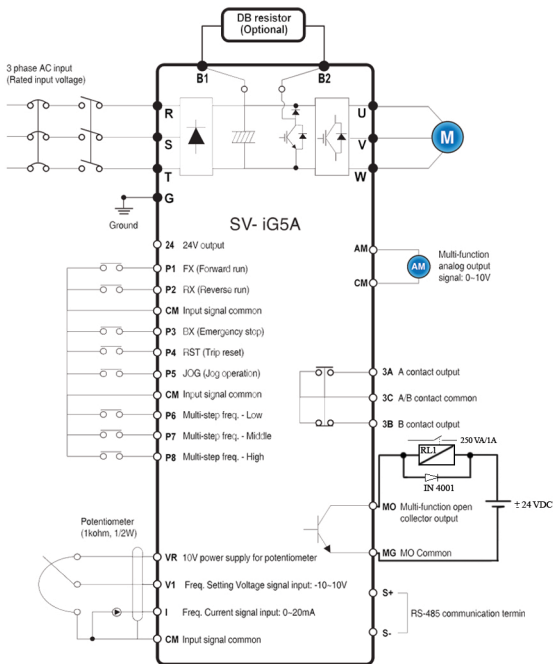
DB resistor (Optional)

3 phase AC input (Rated input voltage)

B1

B2

R

S

T

U

V

W

M

G

Ground

SV- iG5A

24 24V output

P1 FX (Forward run)

P2 RX (Reverse run)

CM Input signal common

P3 BX (Emergency stop)

P4 RST (Trip reset)

P5 JOG (Jog operation)

CM Input signal common

P6 Multi-step freq. - Low

P7 Multi-step freq. - Middle

P8 Multi-step freq. - High

AM

CM

AM

Multi-function analog output signal: 0~10V

3A A contact output

3C A/B contact common

3B B contact output

RL1

250 VA/1A

IN 4001

± 24 VDC

MO Multi-function open collector output

MG MO Common

Potentiometer (1kohm, 1/2W)

VR 10V power supply for potentiometer

V1 Freq. Setting Voltage signal input: -10~10V

I Freq. Current signal input: 0~20mA

CM Input signal common

S+

S-

RS-485 communication termin